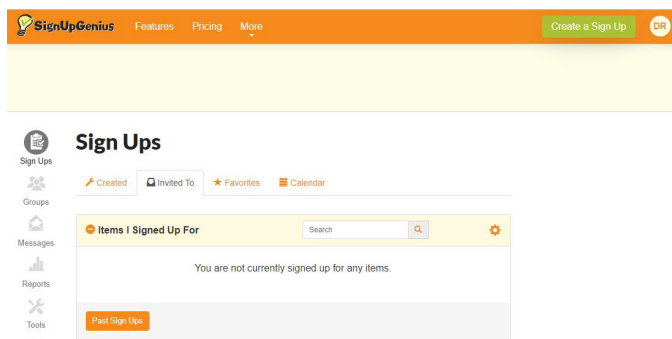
SignUpGenius Features Pricing More

Create a Sign Up DR

Sign Ups
Groups
Messages
Reports
Tools

Sign Ups

Created Invited To Favorites Calendar

Items I Signed Up For

Search

You are not currently signed up for any items.

Past Sign Ups